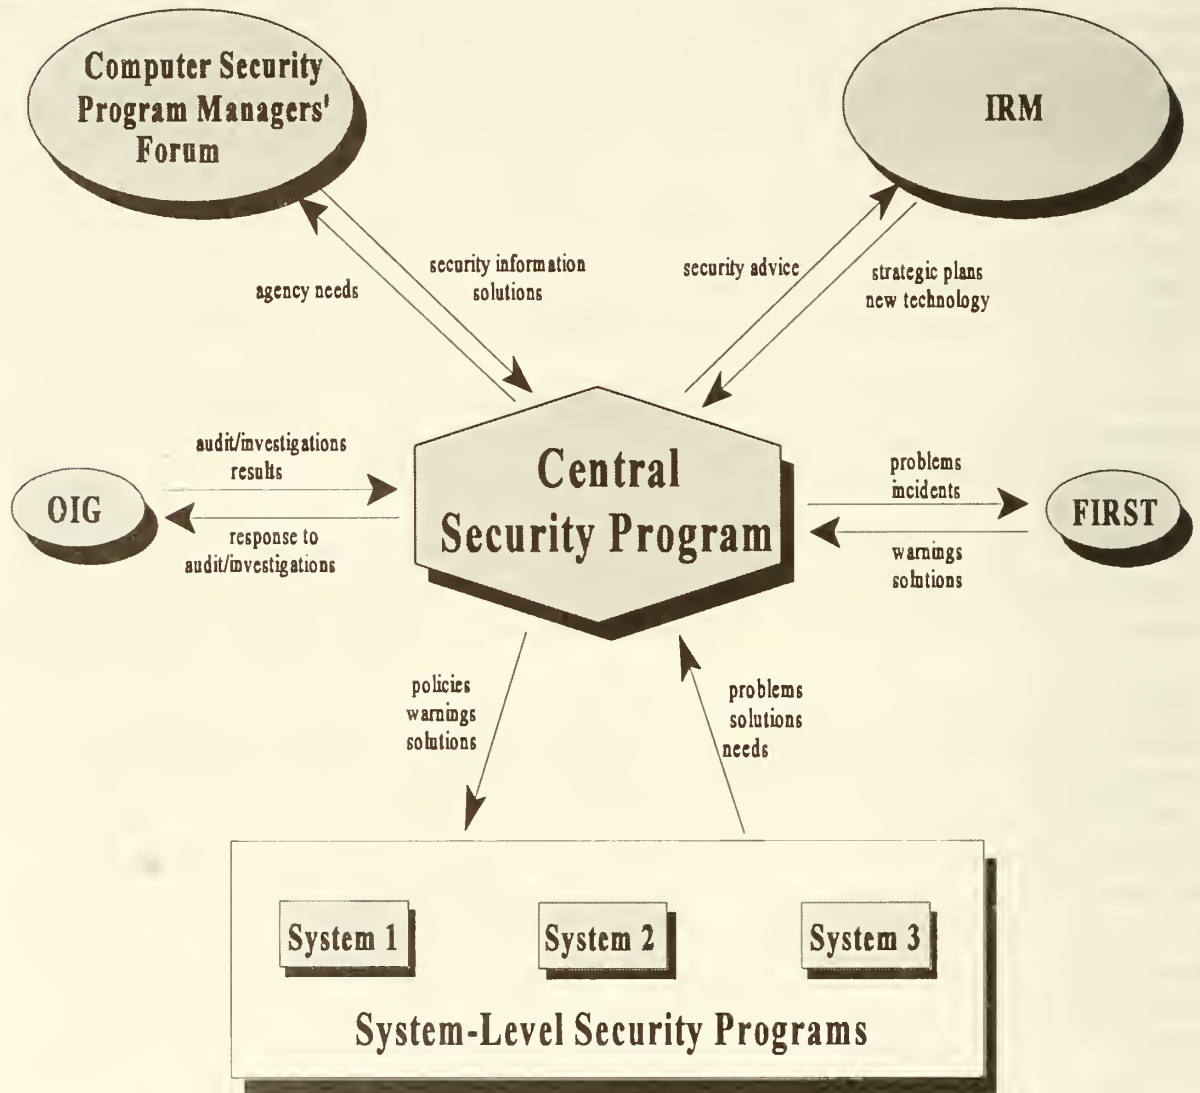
Computer Security Program Managers' Forum

IRM

agency needs

security information solutions

security advice

strategic plans new technology

audit/investigations results

OIG

response to audit/investigations

Central Security Program

problems incidents

FIRST

warnings solutions

policies warnings solutions

problems solutions needs

System 1

System 2

System 3

System-Level Security Programs